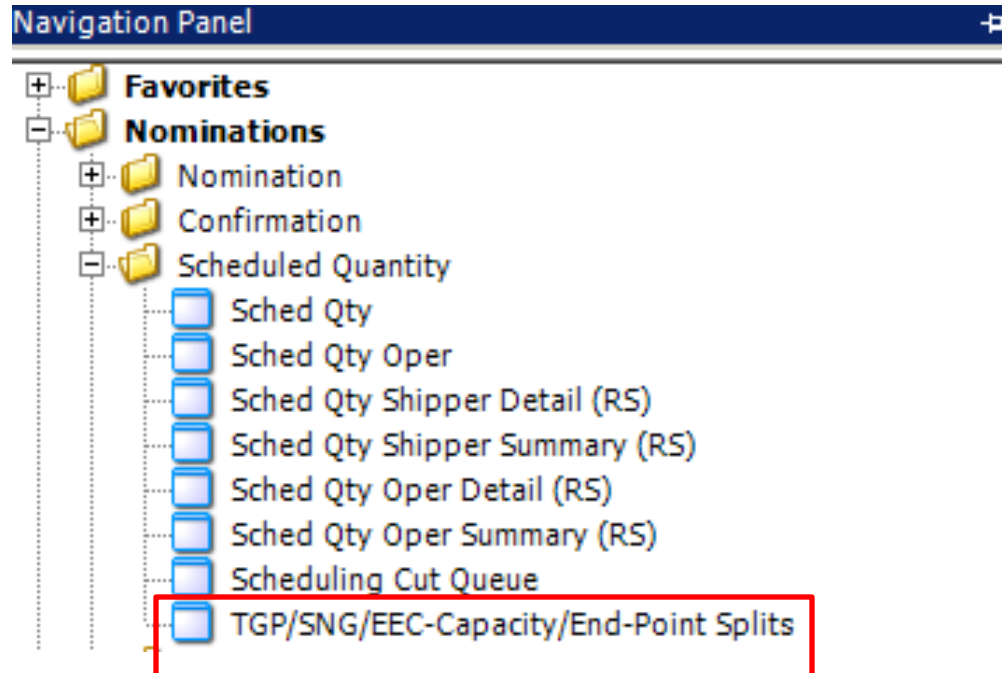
Navigation Panel

Favorites
Nominations
Nomination
Confirmation
Scheduled Quantity
Sched Qty
Sched Qty Oper
Sched Qty Shipper Detail (RS)
Sched Qty Shipper Summary (RS)
Sched Qty Oper Detail (RS)
Sched Qty Oper Summary (RS)
Scheduling Cut Queue
TGP/SNG/EEC-Capacity/End-Point Splits